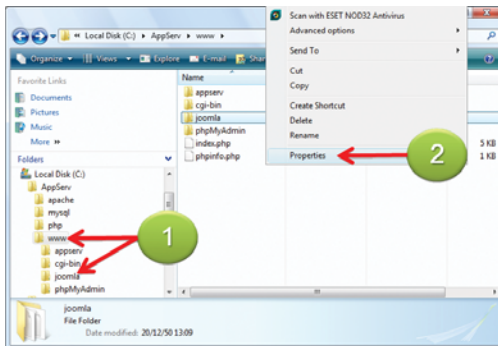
Local Disk (C:) > AppServ > www >

Organize ▾ Views ▾ Explore E-mail Shar

Favorite Links
Documents
Pictures
Music
More »

Folders
Local Disk (C:)
AppServ
apache
mysql
php
www
appserv
cgi-bin
joomla
phpMyAdmin

Name
appserv
cgi-bin
joomla
phpMyAdmin
index.php
phpinfo.php

5 KB
1 KB

Scan with ESET NOD32 Antivirus
Advanced options
Send To
Cut
Copy
Create Shortcut
Delete
Rename
Properties

1
2

joomla
File Folder
Date modified: 20/12/50 13:09